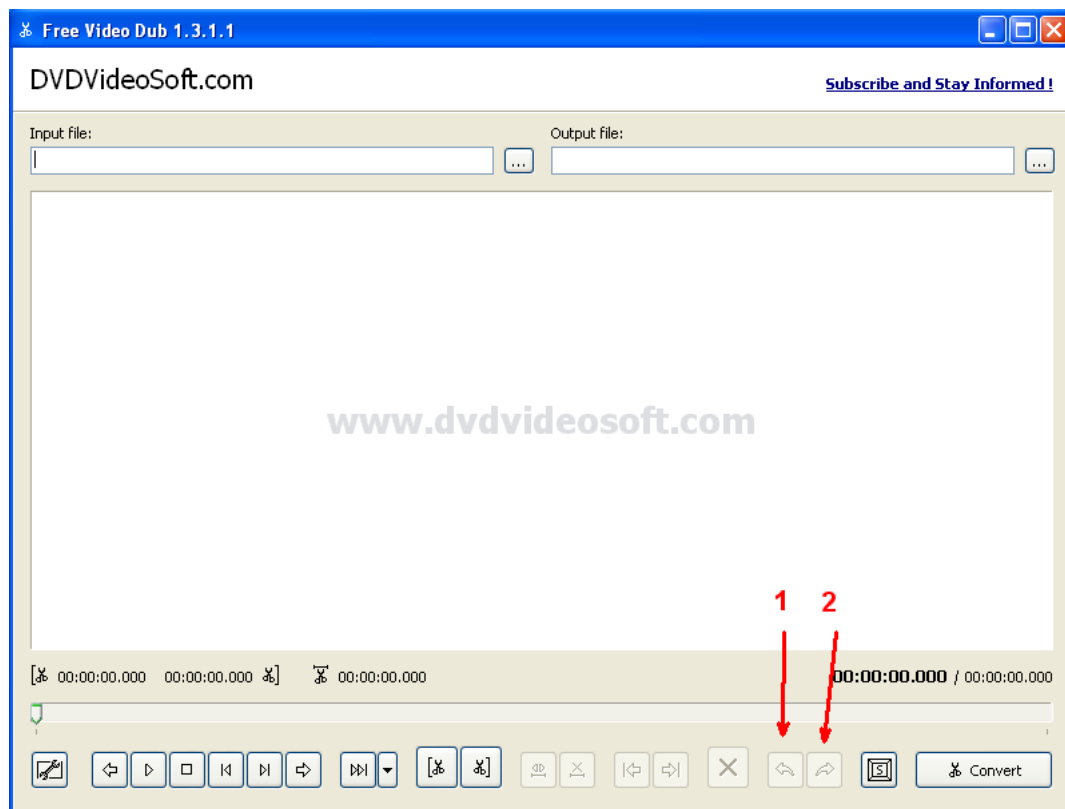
Free Video Dub 1.3.1.1

DVDVideoSoft.com

Subscribe and Stay Informed !

Input file:

...

Output file:

...

www.dvdvideosoft.com

1

2

[ 00:00:00.000 00:00:00.000 ] 00:00:00.000

00:00:00.000 / 00:00:00.000

Convert